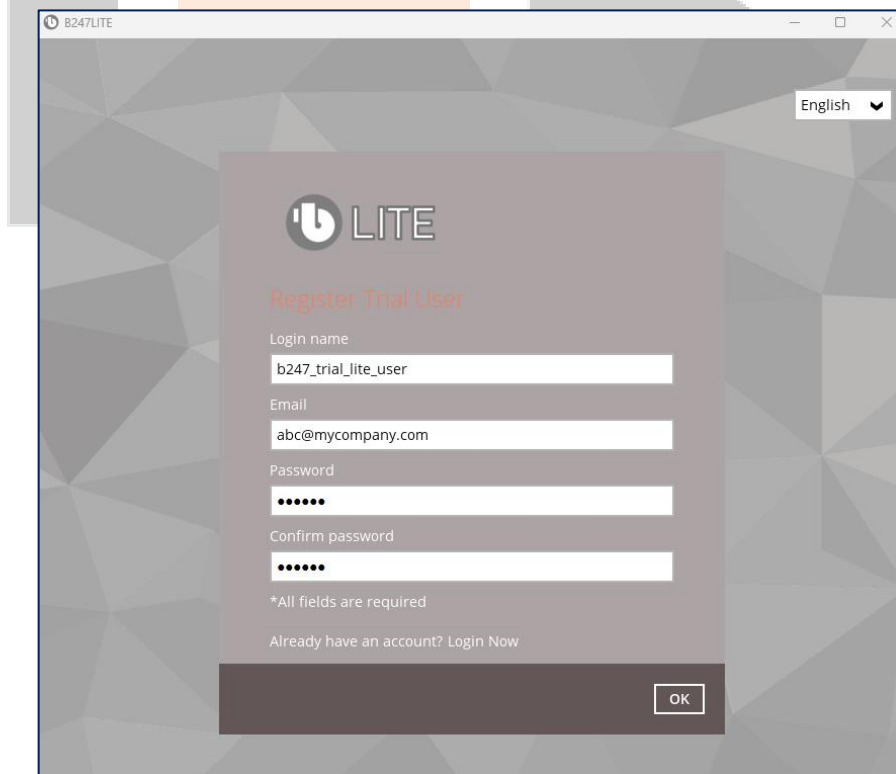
B247LITE

English

LITE

Register Trial User

Login name

b247_trial_lite_user

Email

abc@mycompany.com

Password

••••••

Confirm password

••••••

*All fields are required

Already have an account? Login Now

OK